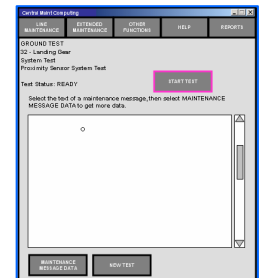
Central Maint Computing

LINE MAINTENANCE | EXTENDED MAINTENANCE | OTHER FUNCTIONS | HELP | REPORTS

GROUND TEST
32 - Landing Gear
System Test
Proximity Sensor System Test

Test Status: READY

START TEST

Select the text of a maintenance message, then select MAINTENANCE MESSAGE DATA to get more data.

MAINTENANCE MESSAGE DATA

NEW TEST